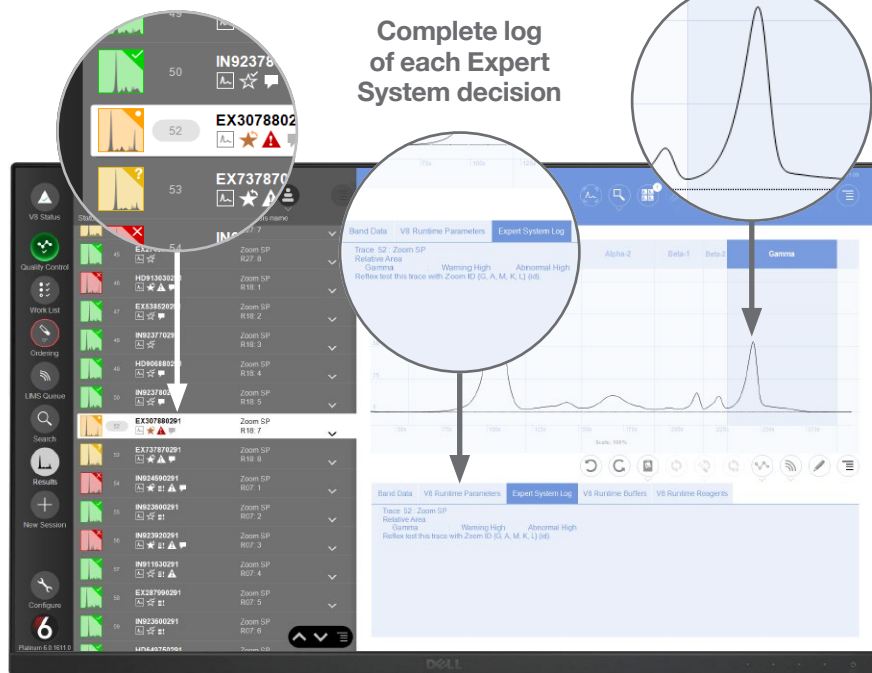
Complete log of each Expert System decision

50
IN92378
52
EX3078802
53
EX737870

V8 Status
Quality Control
Work List
Ordering
LIMS Queue
Search
Results
New Session
Configure
Platinum 6.0.1611.0

Zoom SP
R27: 8
HD91303025
R18: 1
EX5365202
R18: 5
IN92377029
R18: 3
HD90688022
R18: 4
IN9237
R18: 5
52
EX307880291
Zoom SP
R18: 7
53
EX737870291
Zoom SP
R18: 8
54
IN924590291
Zoom SP
R07: 1
55
IN923600291
Zoom SP
R07: 2
56
IN923920291
Zoom SP
R07: 3
57
IN911530291
Zoom SP
R07: 4
58
EX287990291
Zoom SP
R07: 5
59
IN923600291
Zoom SP
R07: 6
HD649750291
Zoom SP

Band Data | V8 Runtime Parameters | Expert System Log

Trace 52 : Zoom SP
Relative Area
Gamma    Warning High    Abnormal High
Reflex test this trace with Zoom ID (G, A, M, K, L) (id).

Alpha-2 | Beta-1 | Beta-2 | Gamma

Scale: 100%

Band Data | V8 Runtime Parameters | Expert System Log | V8 Runtime Buffers | V8 Runtime Reagents

Trace 52 : Zoom SP
Relative Area
Gamma    Warning High    Abnormal High
Reflex test this trace with Zoom ID (G, A, M, K, L) (id).

DELL